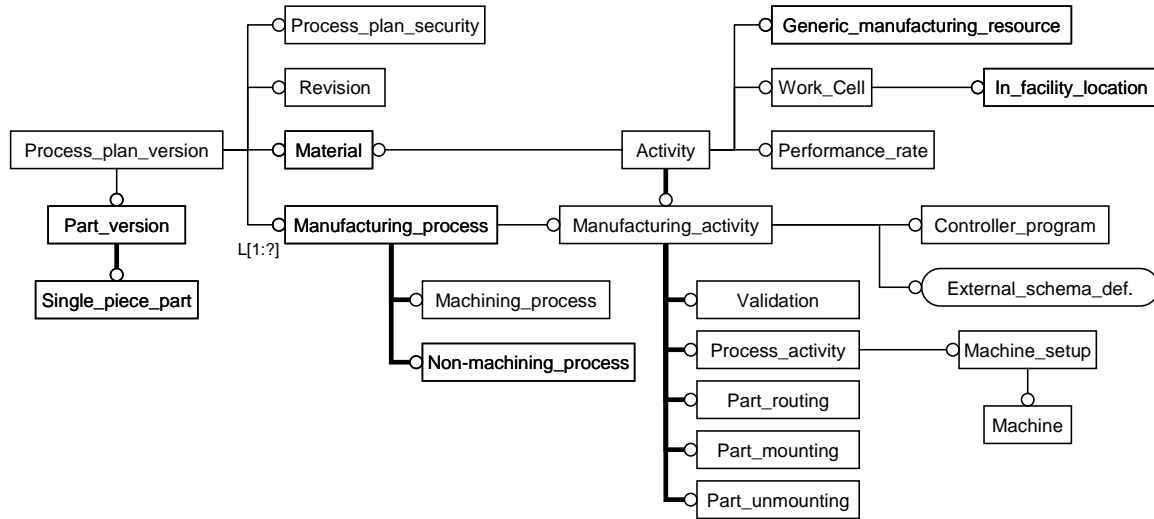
Process_plan_security
Revision
Material
Manufacturing_process
L[1:?]
Process_plan_version
Part_version
Single_piece_part
Generic_manufacturing_resource
Work_Cell
In_facility_location
Activity
Performance_rate
Manufacturing_activity
Controller_program
External_schema_def.
Machining_process
Non-machining_process
Validation
Process_activity
Machine_setup
Machine
Part_routing
Part_mounting
Part_unmounting